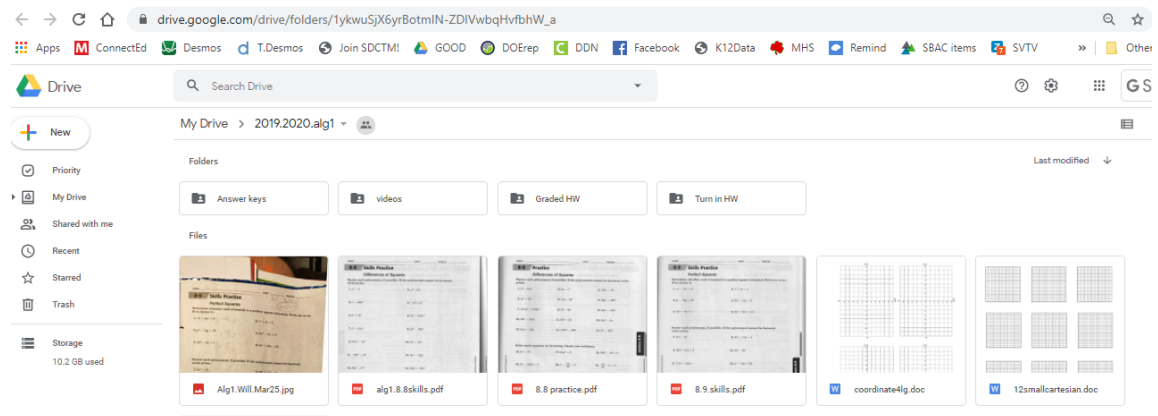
drive.google.com/drive/folders/1ykwuSjX6yrBotmIN-ZDIVwbqHvfbhW_a

Apps ConnectEd Desmos T.Desmos Join SDCTM! GOOD DOErep DDN Facebook K12Data MHS Remind SBAC items SVTV » Other

Drive

Search Drive

GS

New

Priority

My Drive

Shared with me

Recent

Starred

Trash

Storage

10.2 GB used

My Drive > 2019.2020.alg1

Folders

Last modified

Answer keys

videos

Graded HW

Turn in HW

Files

Alg1.Will.Mar25.jpg

alg1.8.8skills.pdf

8.8 practice.pdf

8.9.skills.pdf

coordinate4lg.doc

12smallcartesian.doc